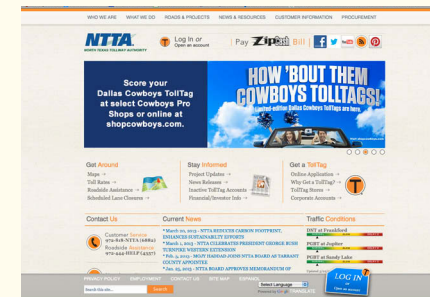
WHO WE ARE WHAT WE DO ROADS & PROJECTS NEWS & RESOURCES CUSTOMER INFORMATION PROCUREMENT

NTTA NORTH TEXAS TOLLWAY AUTHORITY

Log In or Open an account

Pay ZipCash Bill

Score your Dallas Cowboys TollTag at select Cowboys Pro Shops or online at shopcowboys.com.

HOW 'BOUT THEM COWBOYS TOLLTAGS!

Limited-edition Dallas Cowboys TollTags are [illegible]

Get Around
Maps
Toll Rates
Roadside Assistance
Scheduled Lane Closures

Stay Informed
Project Updates
News Releases
Inactive TollTag Accounts
Financial/Investor Info

Get a TollTag
Online Application
Why Get a TollTag?
TollTag Stores
Corporate Accounts

Contact Us
Customer Service 972-818-NTTA (6882)
Roadside Assistance 972-442-HELP (4357)

Current News
* March 10, 2015 - NTTA REDUCES CARBON FOOTPRINT, ENHANCES SUSTAINABILITY EFFORTS
* March 1, 2015 - NTTA CELEBRATES PRESIDENT GEORGE BUSH TURNPIKE WESTERN EXTENSION
* Feb. 9, 2015 - MOJY HADDAD JOINS NTTA BOARD AS TARRANT COUNTY APPOINTEE
* Jan. 25, 2015 - NTTA BOARD APPROVES MEMORANDUM OF

Traffic Conditions
DNT at Frankford
PGBT at Jupiter
PGBT at Sandy Lake

PRIVACY POLICY EMPLOYMENT CONTACT US SITE MAP ESPAÑOL

Search this site... Search

Select Language
Powered by Google Translate

LOG IN
Open an account